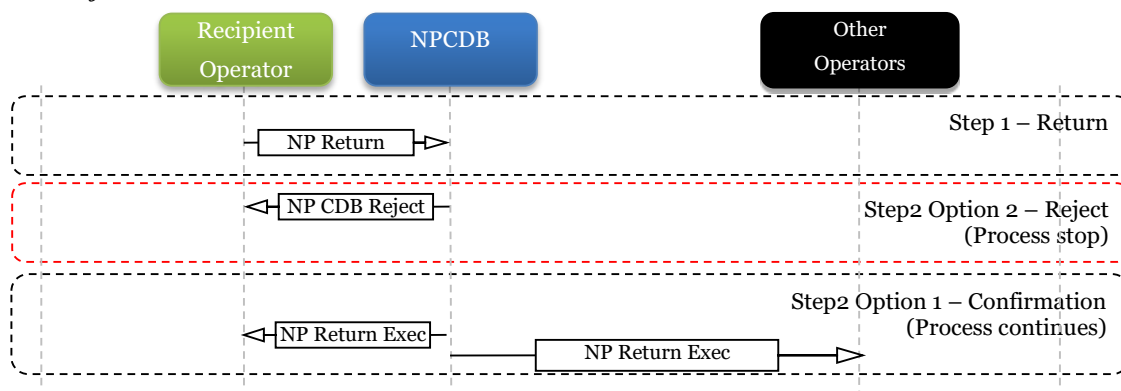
Recipient Operator

NPCDB

Other Operators

NP Return

Step 1 – Return

NP CDB Reject

Step2 Option 2 – Reject (Process stop)

Step2 Option 1 – Confirmation (Process continues)

NP Return Exec

NP Return Exec